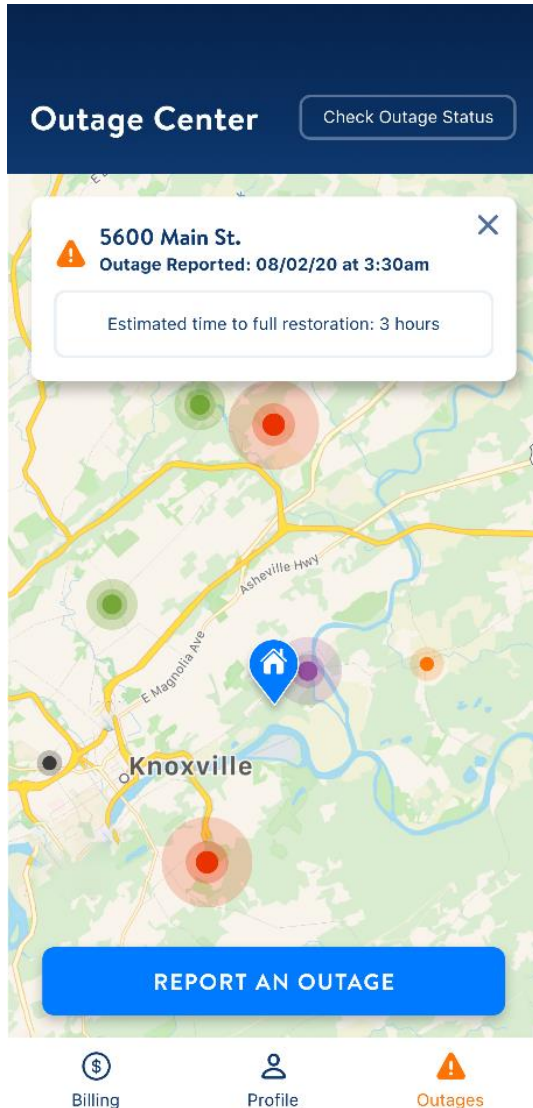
Outage Center

Check Outage Status

5600 Main St.
Outage Reported: 08/02/20 at 3:30am

Estimated time to full restoration: 3 hours

Asheville Hwy

E Magnolia Ave

Knoxville

REPORT AN OUTAGE

Billing

Profile

Outages